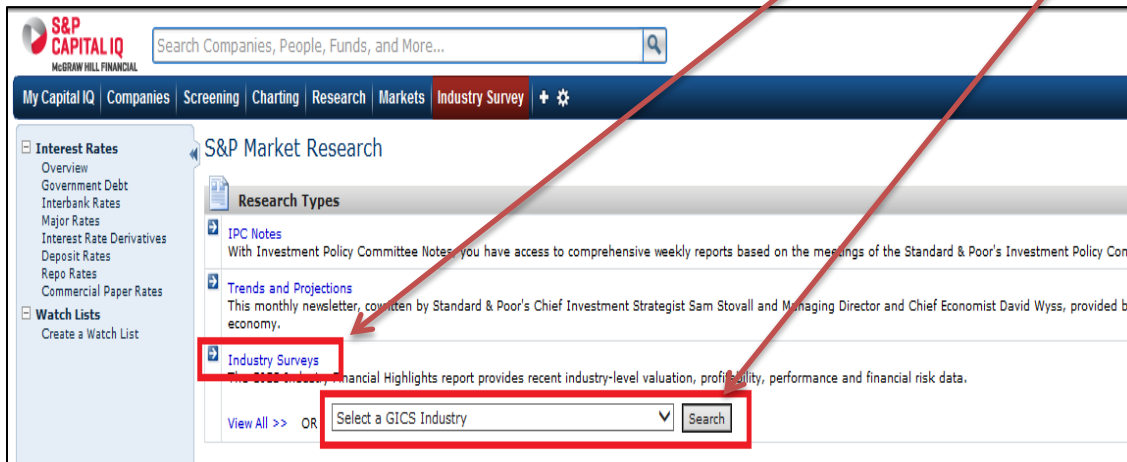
S&P CAPITAL IQ
McGRAW HILL FINANCIAL

Search Companies, People, Funds, and More...

My Capital IQ | Companies | Screening | Charting | Research | Markets | Industry Survey

Interest Rates
Overview
Government Debt
Interbank Rates
Major Rates
Interest Rate Derivatives
Deposit Rates
Repo Rates
Commercial Paper Rates
Watch Lists
Create a Watch List

S&P Market Research

Research Types

IPC Notes
With Investment Policy Committee Notes you have access to comprehensive weekly reports based on the meetings of the Standard & Poor's Investment Policy Con

Trends and Projections
This monthly newsletter, co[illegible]ten by Standard & Poor's Chief Investment Strategist Sam Stovall and Managing Director and Chief Economist David Wyss, provided b economy.

Industry Surveys
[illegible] Financial Highlights report provides recent industry-level valuation, profi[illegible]ility, performance and financial risk data.

View All >> OR Select a GICS Industry Search